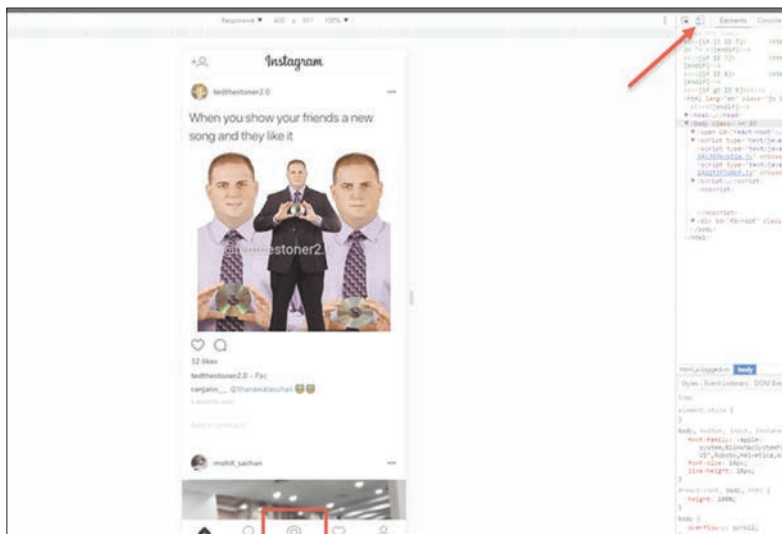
Responsive ▾ 400 × 611 100% ▾

Elements Console

Instagram

tedthestoner2.0

When you show your friends a new song and they like it

tedthestoner2.0

32 likes

tedthestoner2.0 - Pac

ranjann__ @thanawalasuhan

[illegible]

mohit_sachan

html.js.logged-in body

Styles Event Listeners DOM Breakpoints

element.style {
}

body, button, input, textarea {
font-family: -apple-system,BlinkMacSystemFont,"Segoe UI",Roboto,Helvetica,Arial,sans-serif;
font-size: 14px;
line-height: 18px;
}

#react-root, body, html {
height: 100%;
}

body {
overflow-y: scroll;